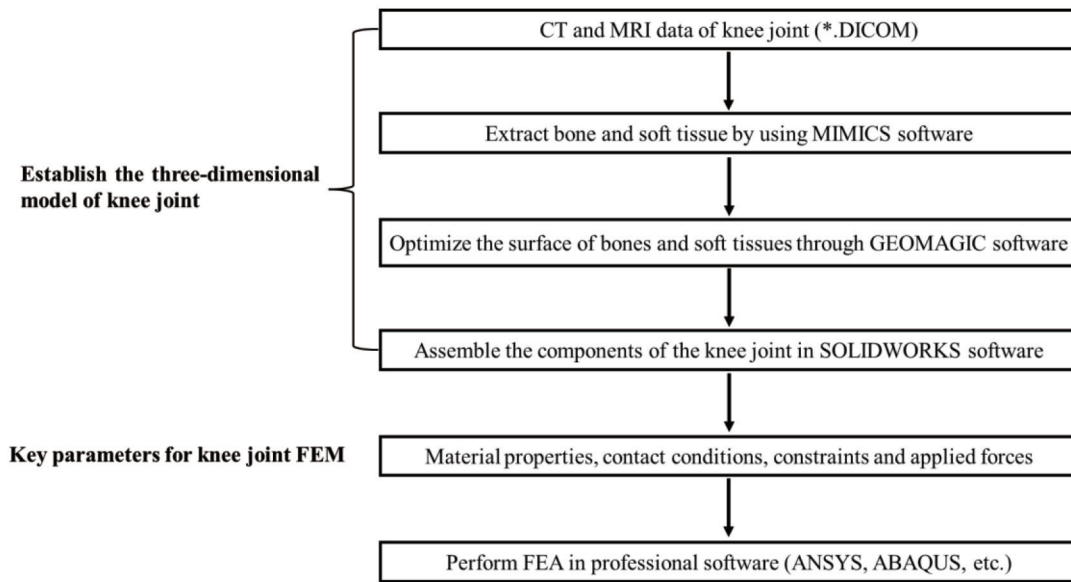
CT and MRI data of knee joint (*.DICOM)

Extract bone and soft tissue by using MIMICS software

Establish the three-dimensional model of knee joint

Optimize the surface of bones and soft tissues through GEOMAGIC software

Assemble the components of the knee joint in SOLIDWORKS software

Key parameters for knee joint FEM

Material properties, contact conditions, constraints and applied forces

Perform FEA in professional software (ANSYS, ABAQUS, etc.)